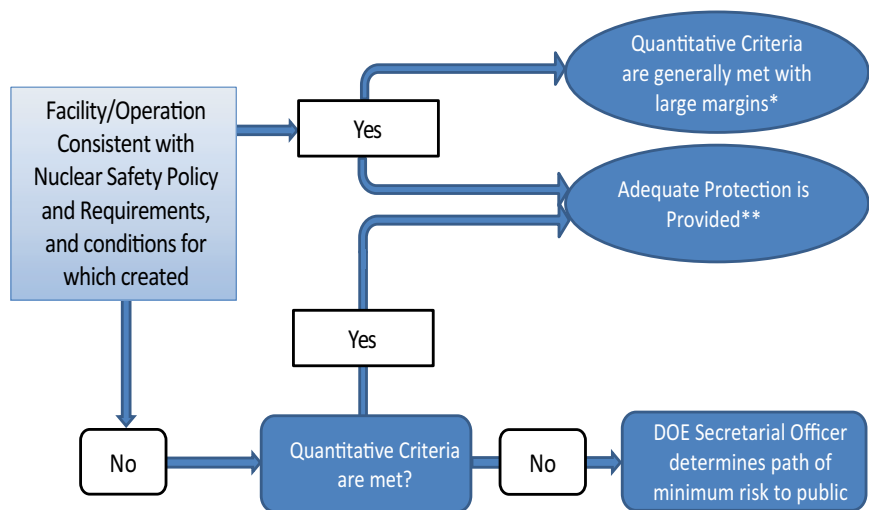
Facility/Operation Consistent with Nuclear Safety Policy and Requirements, and conditions for which created

Yes

Quantitative Criteria are generally met with large margins*

Adequate Protection is Provided**

Yes

No

Quantitative Criteria are met?

No

DOE Secretarial Officer determines path of minimum risk to public